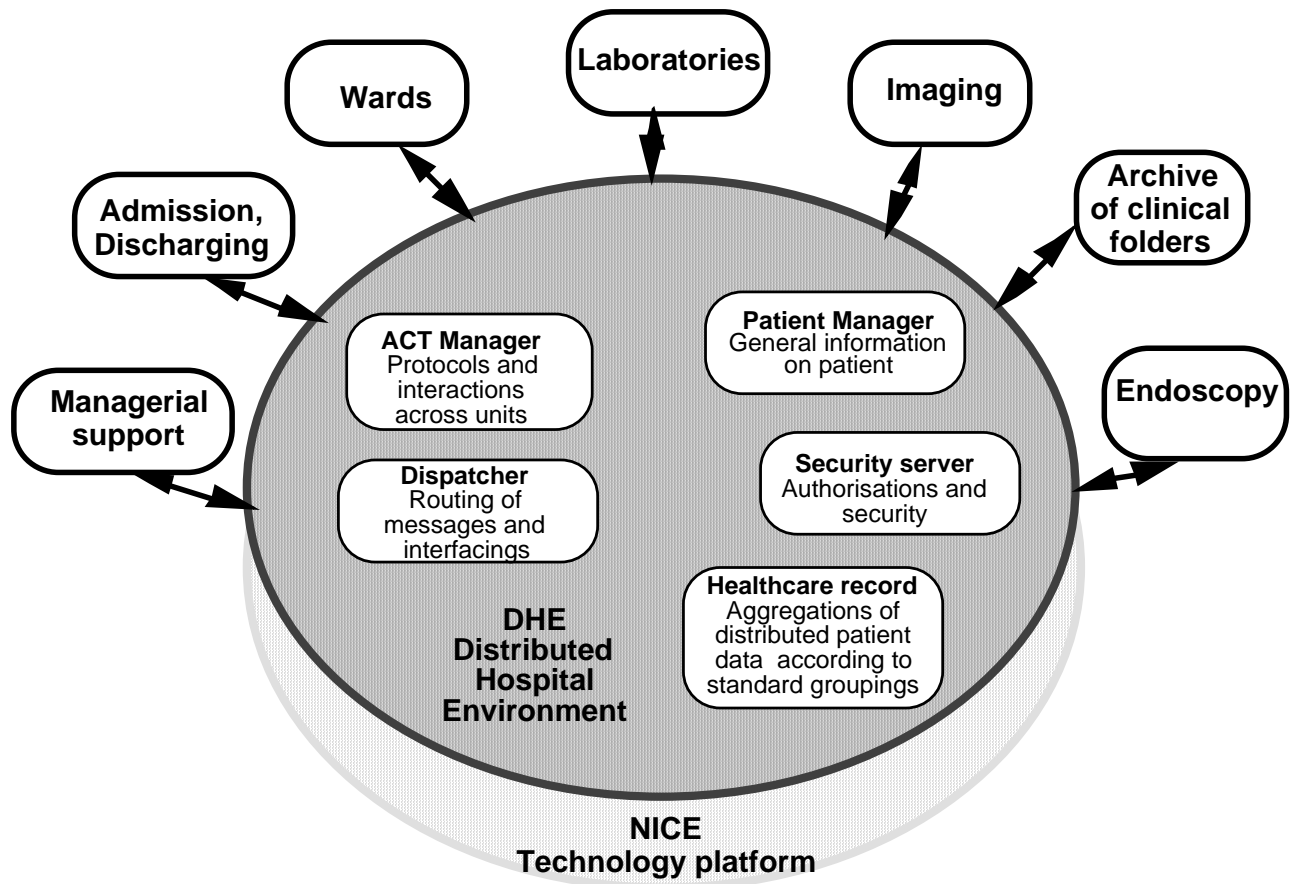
Laboratories

Wards

Imaging

Archive of clinical folders

Admission, Discharging

Managerial support

Endoscopy

ACT Manager
Protocols and interactions across units

Patient Manager
General information on patient

Dispatcher
Routing of messages and interfacings

Security server
Authorisations and security

Healthcare record
Aggregations of distributed patient data according to standard groupings

DHE
Distributed
Hospital
Environment

NICE
Technology platform